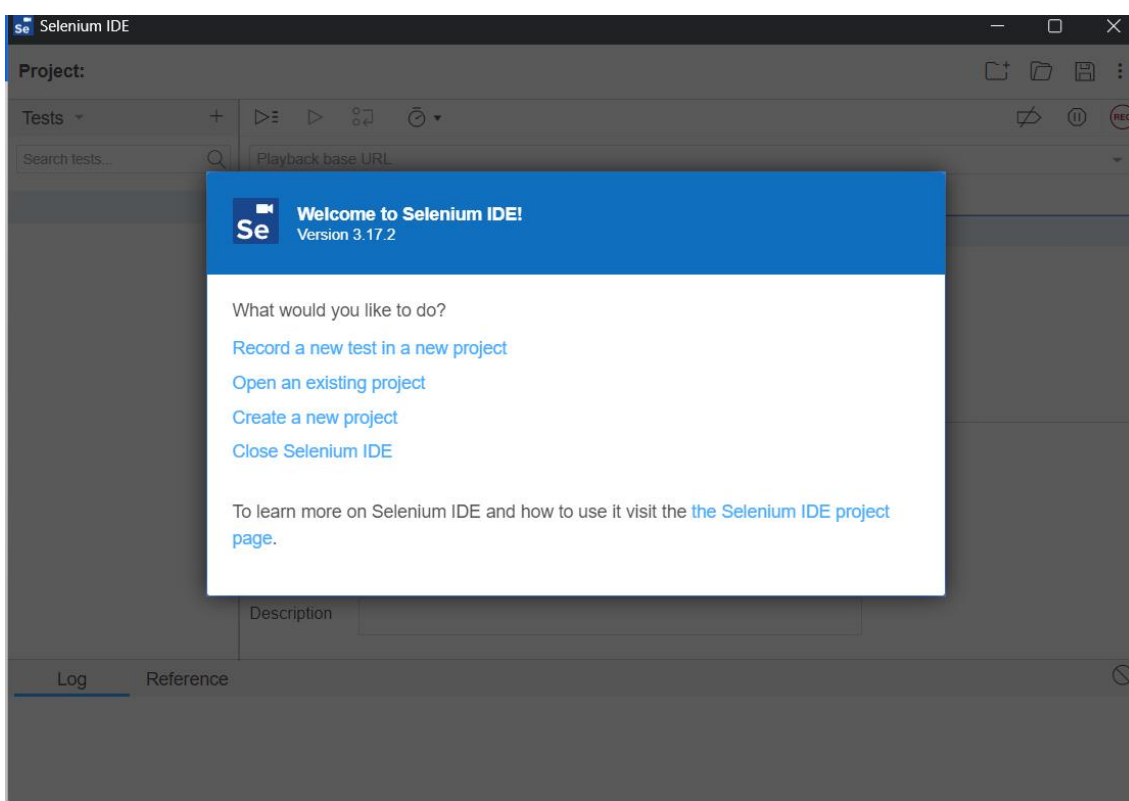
Se Selenium IDE

Project:

Tests +

Search tests...

Playback base URL

Se

Welcome to Selenium IDE!
Version 3.17.2

What would you like to do?

Record a new test in a new project

Open an existing project

Create a new project

Close Selenium IDE

To learn more on Selenium IDE and how to use it visit the the Selenium IDE project page.

Description

Log Reference